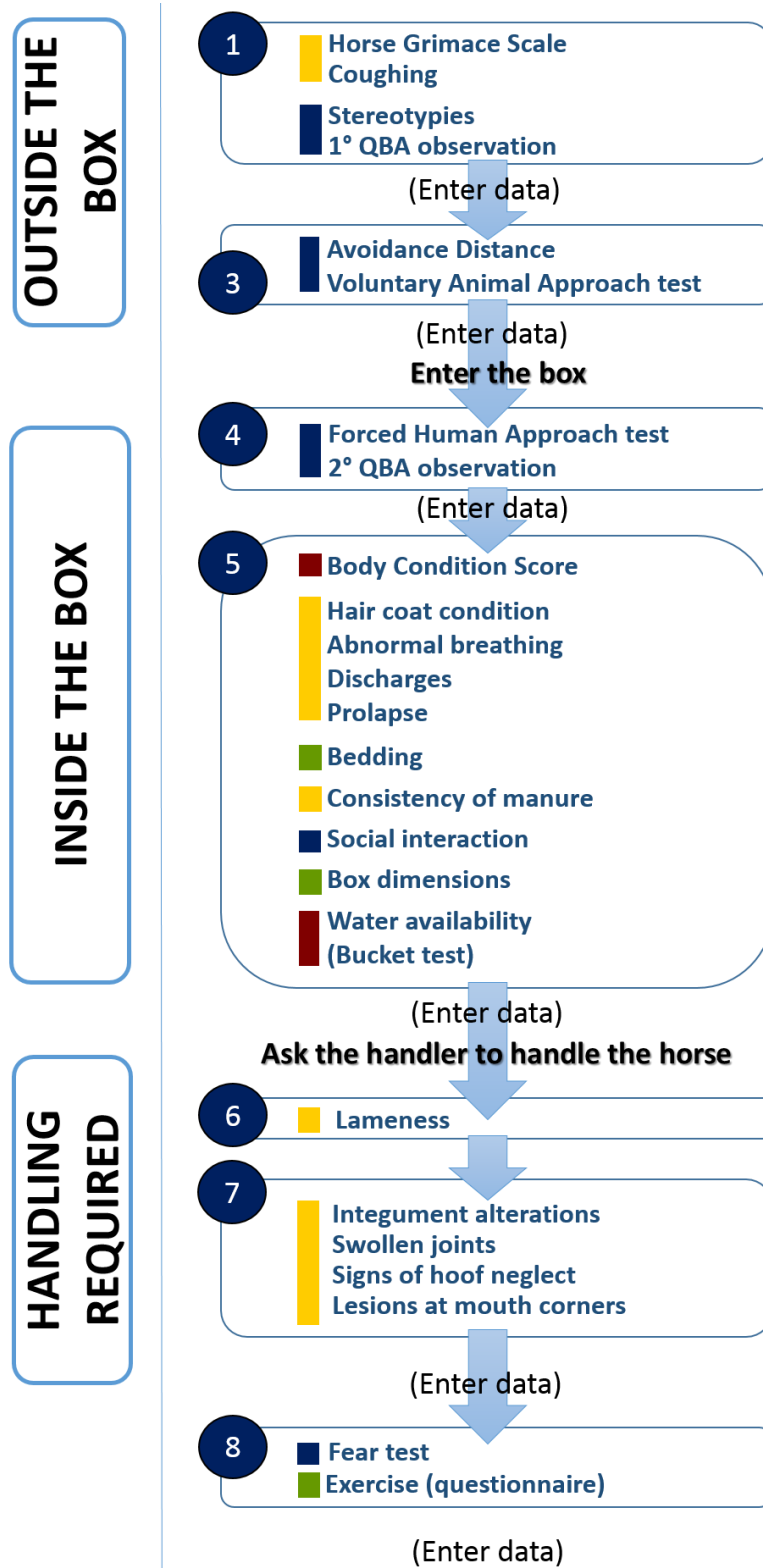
OUTSIDE THE BOX

1
Horse Grimace Scale
Coughing
Stereotypies
1° QBA observation

(Enter data)

3
Avoidance Distance
Voluntary Animal Approach test

(Enter data)

Enter the box

INSIDE THE BOX

4
Forced Human Approach test
2° QBA observation

(Enter data)

5
Body Condition Score
Hair coat condition
Abnormal breathing
Discharges
Prolapse
Bedding
Consistency of manure
Social interaction
Box dimensions
Water availability
(Bucket test)

(Enter data)

Ask the handler to handle the horse

HANDLING REQUIRED

6
Lameness

7
Integument alterations
Swollen joints
Signs of hoof neglect
Lesions at mouth corners

(Enter data)

8
Fear test
Exercise (questionnaire)

(Enter data)